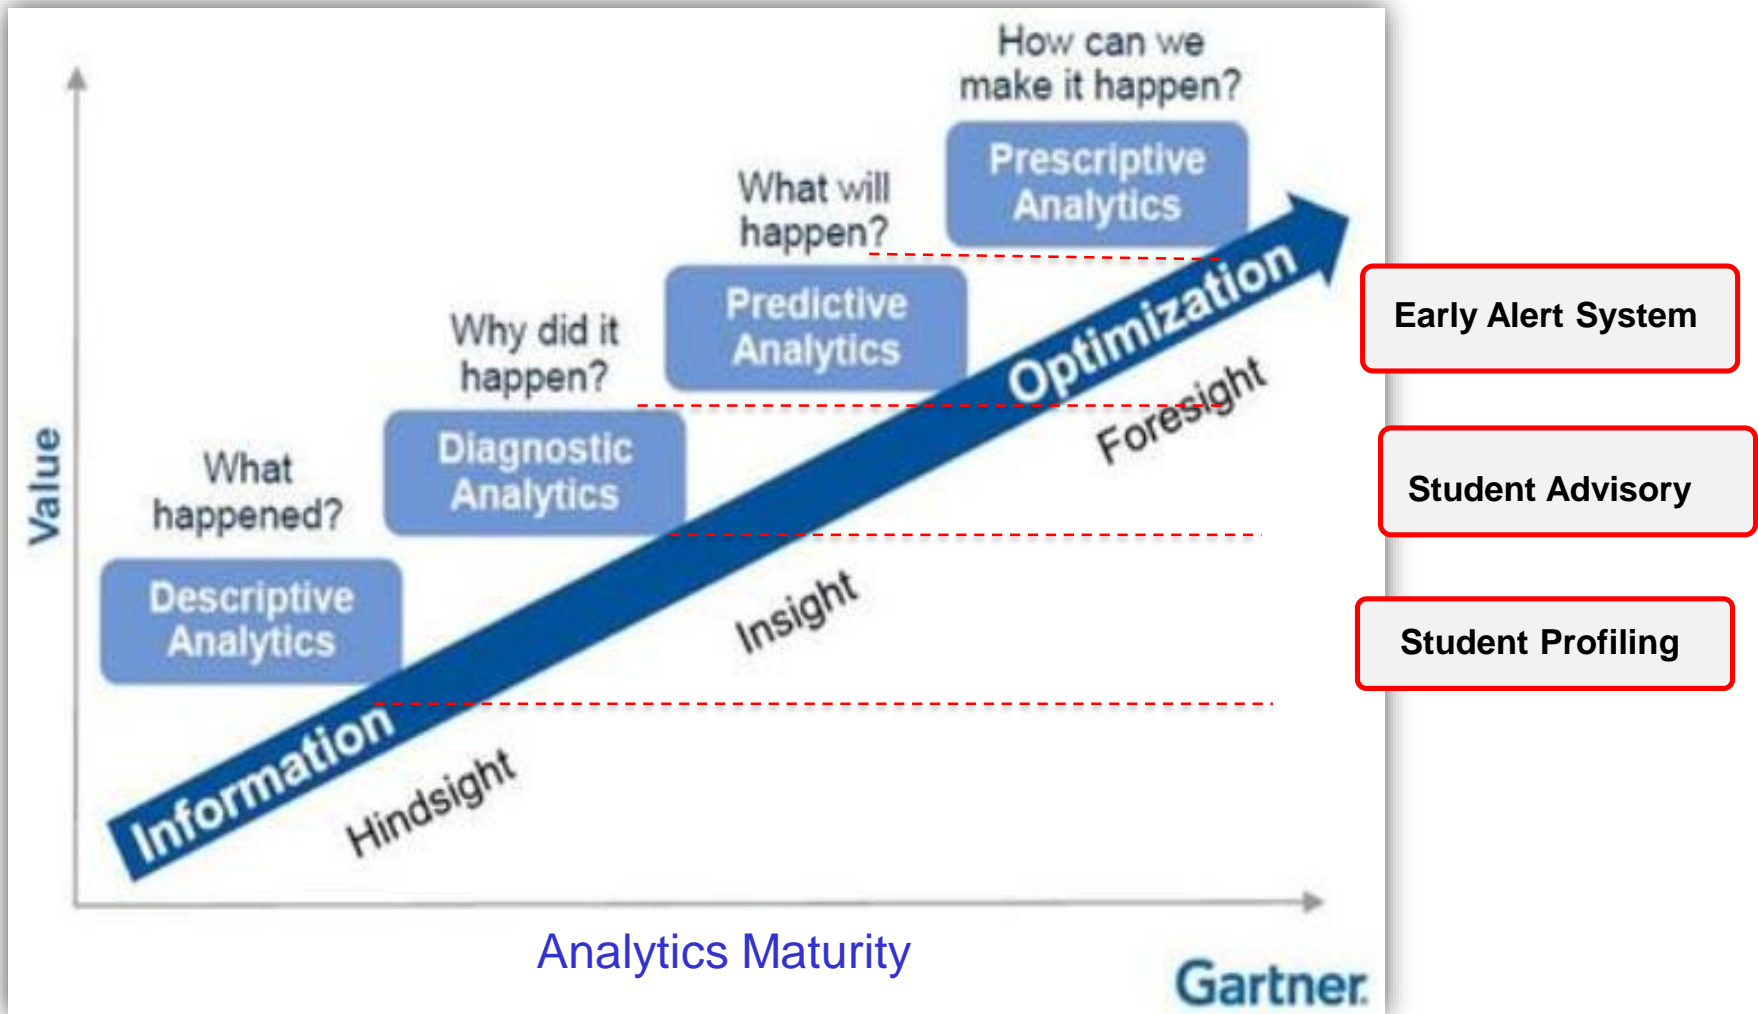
How can we make it happen?

Prescriptive Analytics

What will happen?

Predictive Analytics

Why did it happen?

Diagnostic Analytics

What happened?

Descriptive Analytics

Value

Optimization

Foresight

Insight

Information

Hindsight

Analytics Maturity

Gartner

Early Alert System

Student Advisory

Student Profiling